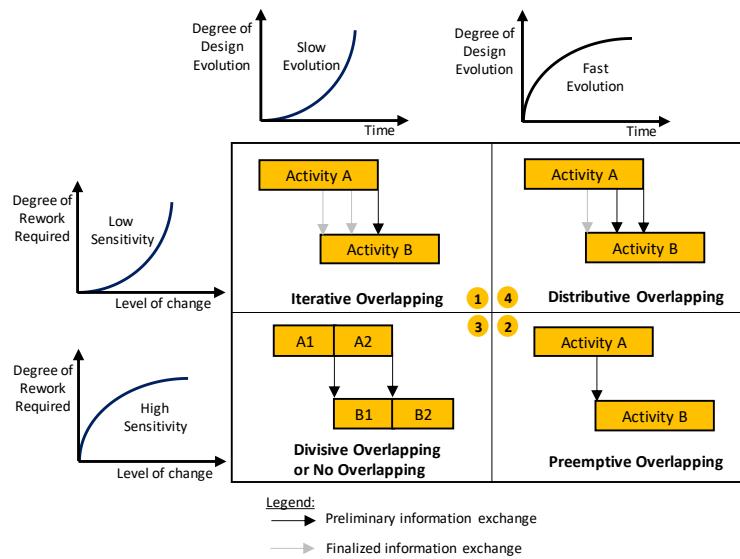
Degree of Design Evolution

Slow Evolution

Time

Degree of Design Evolution

Fast Evolution

Time

Degree of Rework Required

Low Sensitivity

Level of change

Degree of Rework Required

High Sensitivity

Level of change

Activity A

Activity B

Iterative Overlapping

1

4

Activity A

Activity B

Distributive Overlapping

3

2

A1

A2

B1

B2

Divisive Overlapping or No Overlapping

Activity A

Activity B

Preemptive Overlapping

Legend:

Preliminary information exchange

Finalized information exchange